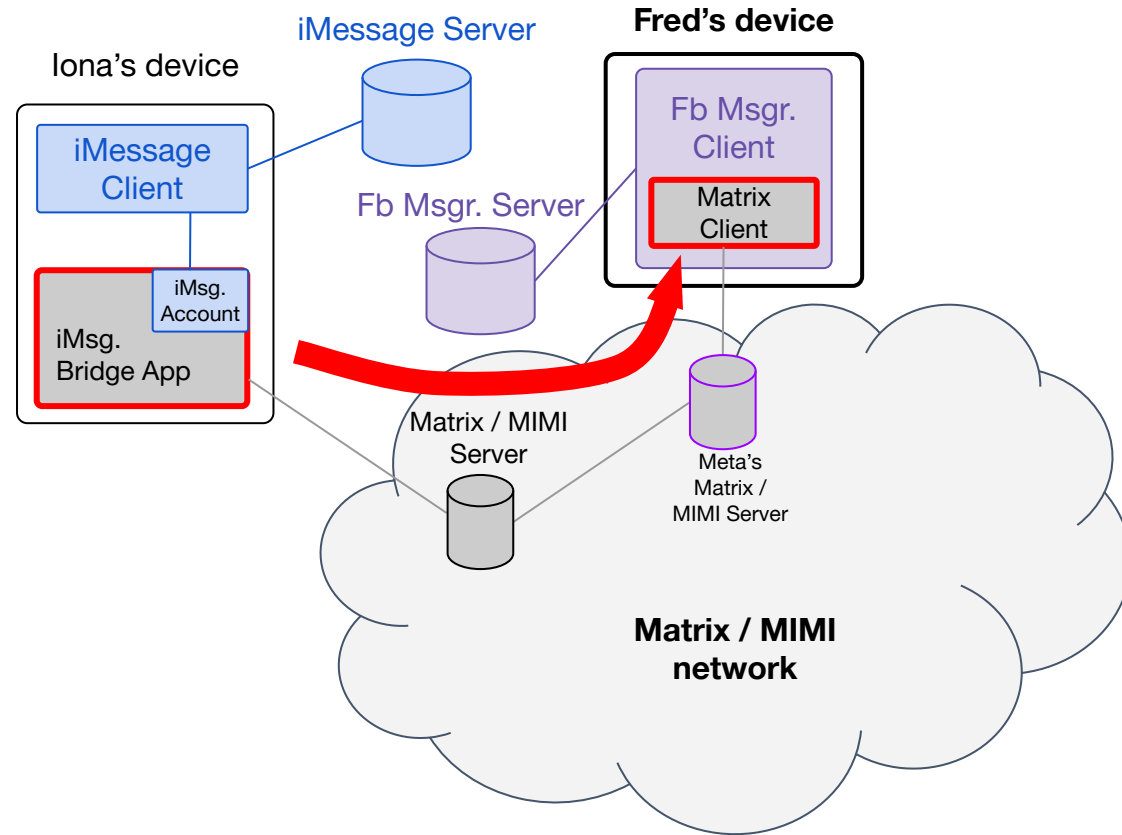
iMessage Server

Fred’s device

Iona’s device

iMessage Client

Fb Msgr. Client

Matrix Client

Fb Msgr. Server

iMsg. Account

iMsg. Bridge App

Matrix / MIMI Server

Meta’s Matrix / MIMI Server

Matrix / MIMI network